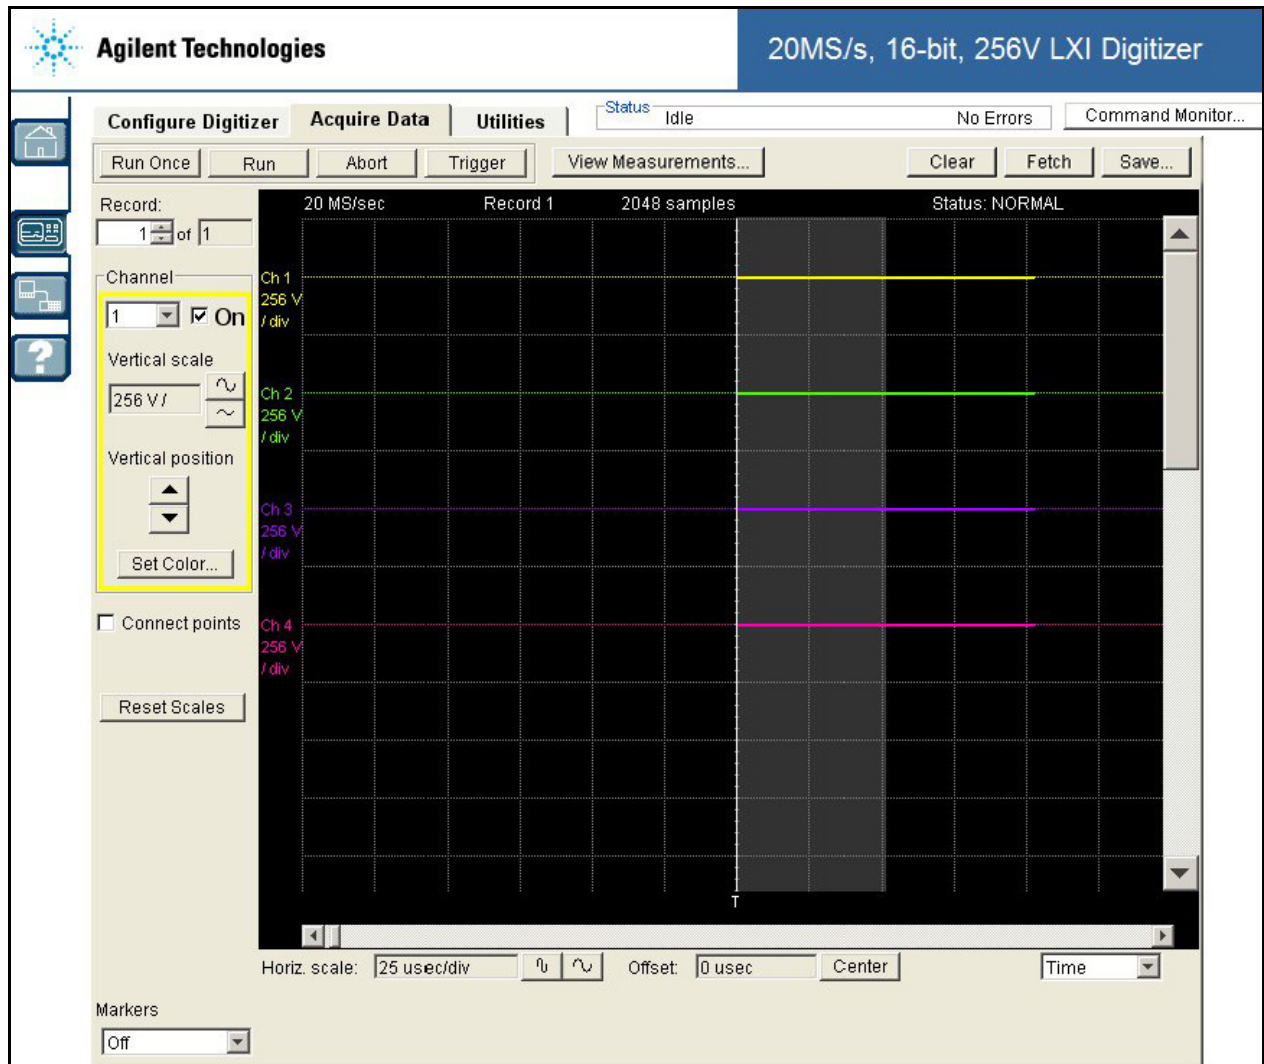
Agilent Technologies

20MS/s, 16-bit, 256V LXI Digitizer

Configure Digitizer
Acquire Data
Utilities

Status
Idle
No Errors
Command Monitor...

Run Once
Run
Abort
Trigger
View Measurements...
Clear
Fetch
Save...

Record:
1 of 1

Channel
1
On
Vertical scale
256 V /
Vertical position
Set Color...

Connect points

Reset Scales

20 MS/sec
Record 1
2048 samples
Status: NORMAL

Ch 1
256 V
/ div

Ch 2
256 V
/ div

Ch 3
256 V
/ div

Ch 4
256 V
/ div

T

Horiz. scale: 25 usec/div
Offset: 0 usec
Center
Time

Markers
Off